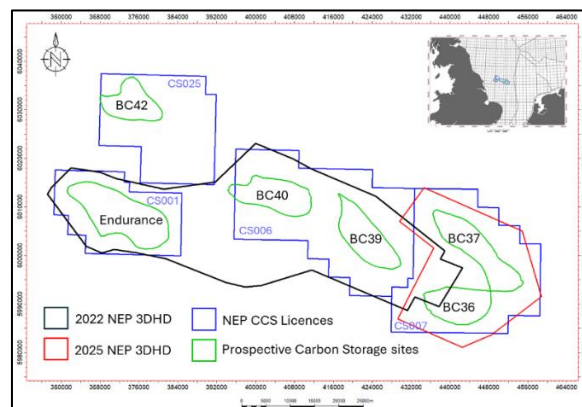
360000 368000 376000 384000 392000 400000 408000 416000 424000 432000 440000 448000 456000

N

6040000
6030000
6020000
6010000
6000000
5990000
5980000

CS025
BC42
CS001
Endurance
BC40
CS006
BC39
BC37
BC36
CS007

2022 NEP 3DHD
2025 NEP 3DHD
NEP CCS Licences
Prospective Carbon Storage sites

360000 368000 376000 384000 392000 400000 408000 416000 424000 432000 440000 448000 456000

0 5000 10000 15000 20000 25000m